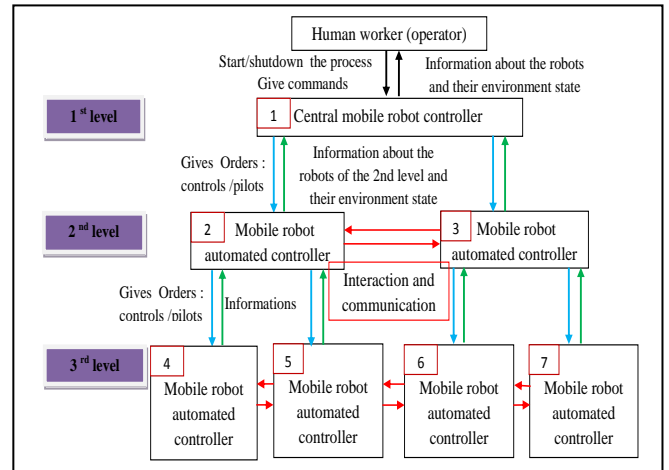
Human worker (operator)

Start/shutdown the process
Give commands

Information about the robots and their environment state

1$^{st}$ level

1 Central mobile robot controller

Gives Orders : controls /pilots

Information about the robots of the 2nd level and their environment state

2$^{nd}$ level

2 Mobile robot automated controller

3 Mobile robot automated controller

Interaction and communication

Gives Orders : controls /pilots

Informations

3$^{rd}$ level

4 Mobile robot automated controller

5 Mobile robot automated controller

6 Mobile robot automated controller

7 Mobile robot automated controller